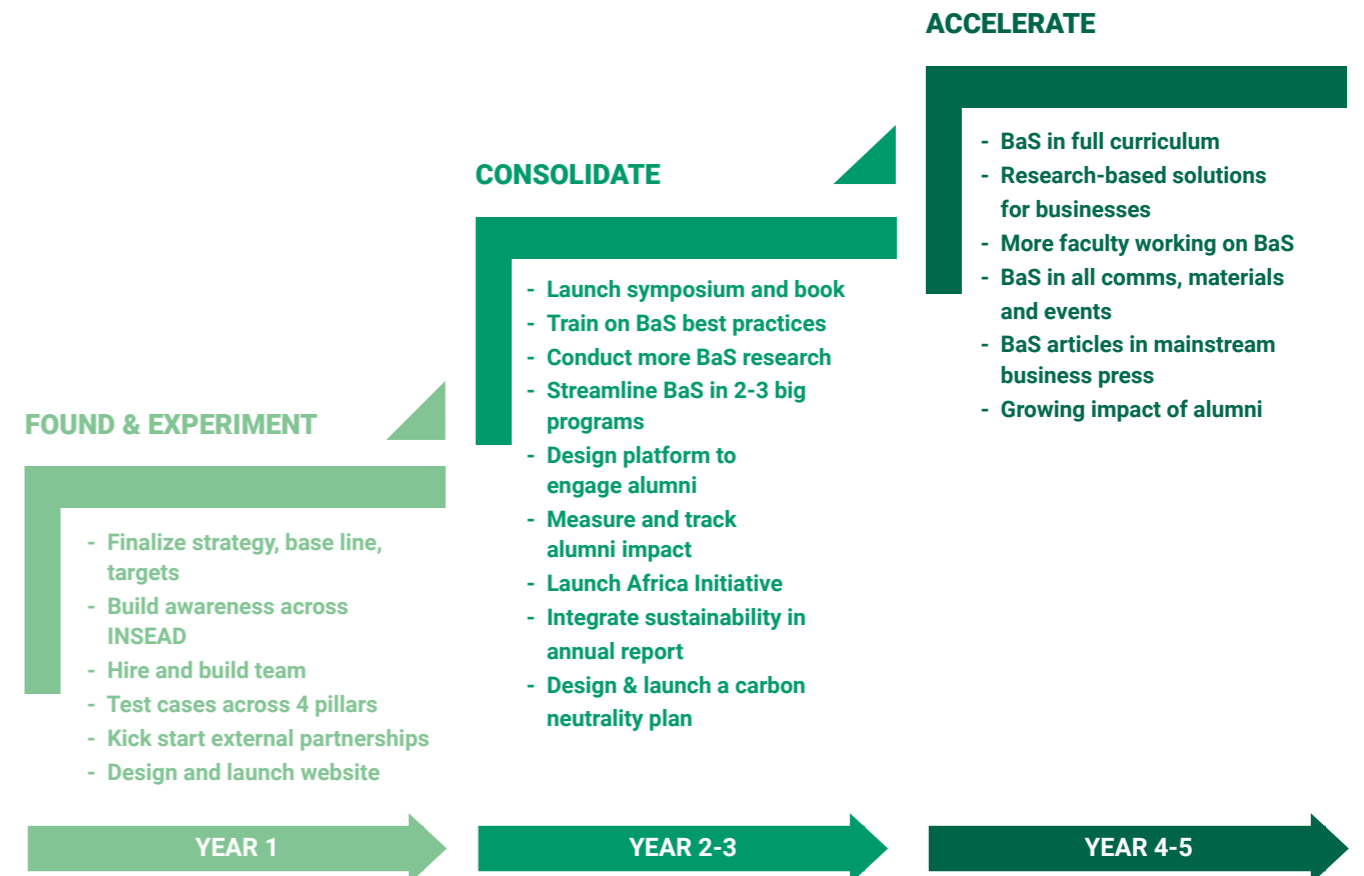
FOUND & EXPERIMENT

- Finalize strategy, base line, targets
- Build awareness across INSEAD
- Hire and build team
- Test cases across 4 pillars
- Kick start external partnerships
- Design and launch website

YEAR 1

CONSOLIDATE

- Launch symposium and book
- Train on BaS best practices
- Conduct more BaS research
- Streamline BaS in 2-3 big programs
- Design platform to engage alumni
- Measure and track alumni impact
- Launch Africa Initiative
- Integrate sustainability in annual report
- Design & launch a carbon neutrality plan

YEAR 2-3

ACCELERATE

- BaS in full curriculum
- Research-based solutions for businesses
- More faculty working on BaS
- BaS in all comms, materials and events
- BaS articles in mainstream business press
- Growing impact of alumni

YEAR 4-5